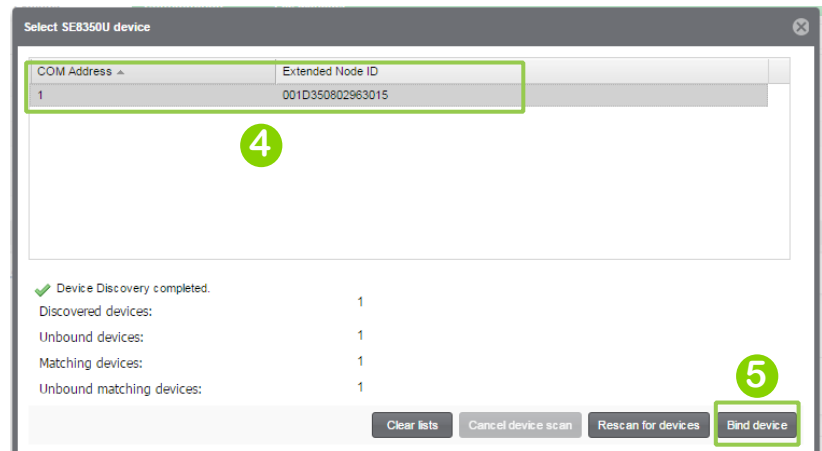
Select SE8350U device

| COM Address ▲ | Extended Node ID |
|---|---|
| 1 | 001D350802963015 |

4

Device Discovery completed.

Discovered devices: 1

Unbound devices: 1

Matching devices: 1

Unbound matching devices: 1

5

Clear lists
Cancel device scan
Rescan for devices
Bind device